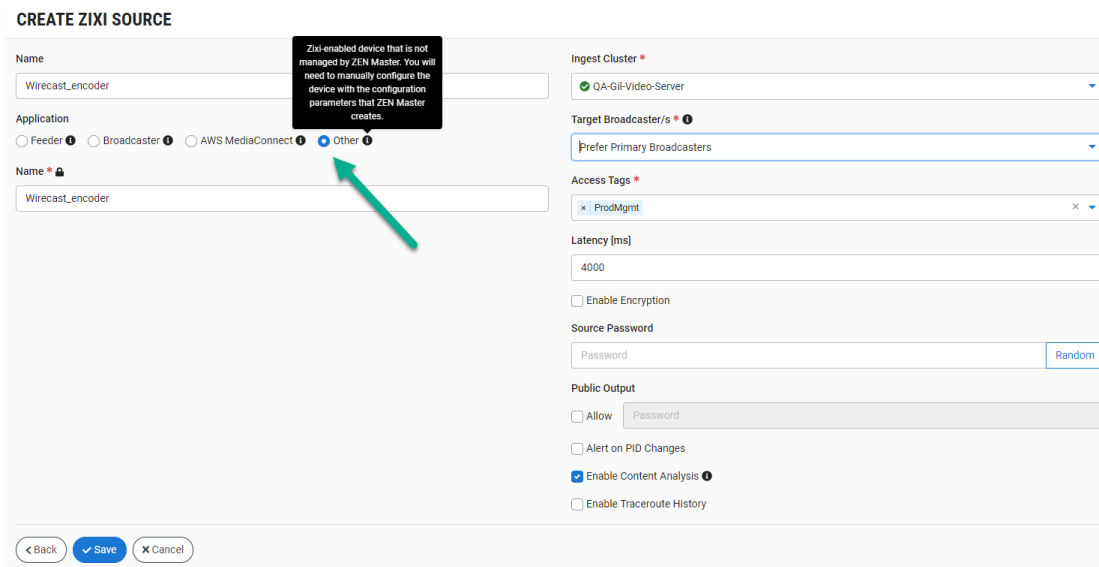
CREATE ZIXI SOURCE

Name

Wirecast_encoder

Zixi-enabled device that is not managed by ZEN Master. You will need to manually configure the device with the configuration parameters that ZEN Master creates.

Application

Feeder Broadcaster AWS MediaConnect Other

Name *

Wirecast_encoder

Ingest Cluster *

QA-Gil-Video-Server

Target Broadcaster/s *

Prefer Primary Broadcasters

Access Tags *

× ProdMgmt

Latency [ms]

4000

Enable Encryption

Source Password

Password

Random

Public Output

Allow

Password

Alert on PID Changes

Enable Content Analysis

Enable Traceroute History

Back

Save

Cancel